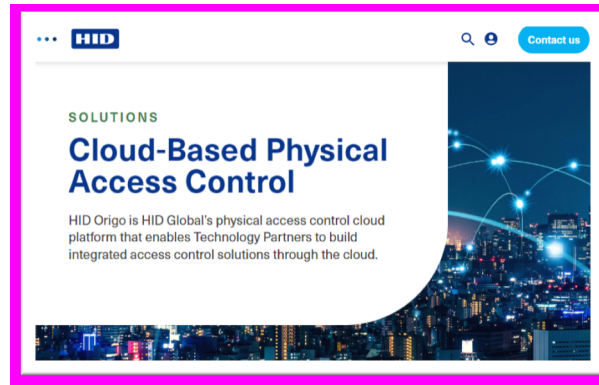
HID

Contact us

SOLUTIONS

Cloud-Based Physical Access Control

HID Origo is HID Global's physical access control cloud platform that enables Technology Partners to build integrated access control solutions through the cloud.